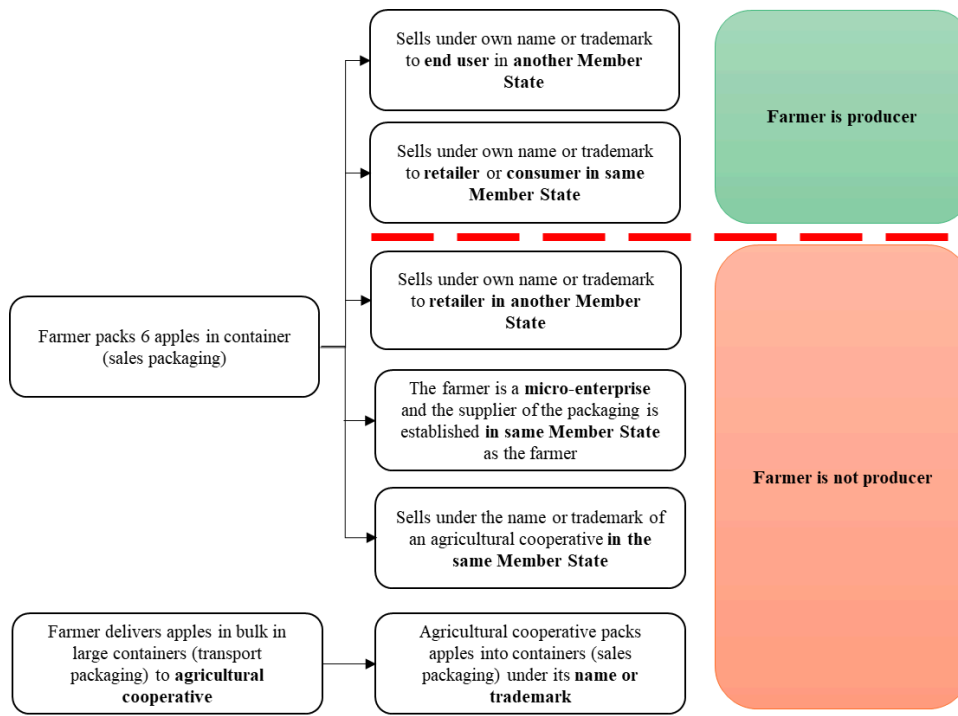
Farmer packs 6 apples in container (sales packaging)

Sells under own name or trademark to **end user** in **another Member State**

Sells under own name or trademark to **retailer** or **consumer in same Member State**

**Farmer is producer**

Sells under own name or trademark to **retailer in another Member State**

The farmer is a **micro-enterprise** and the supplier of the packaging is established **in same Member State** as the farmer

Sells under the name or trademark of an agricultural cooperative **in the same Member State**

**Farmer is not producer**

Farmer delivers apples in bulk in large containers (transport packaging) to **agricultural cooperative**

Agricultural cooperative packs apples into containers (sales packaging) under its **name or trademark**